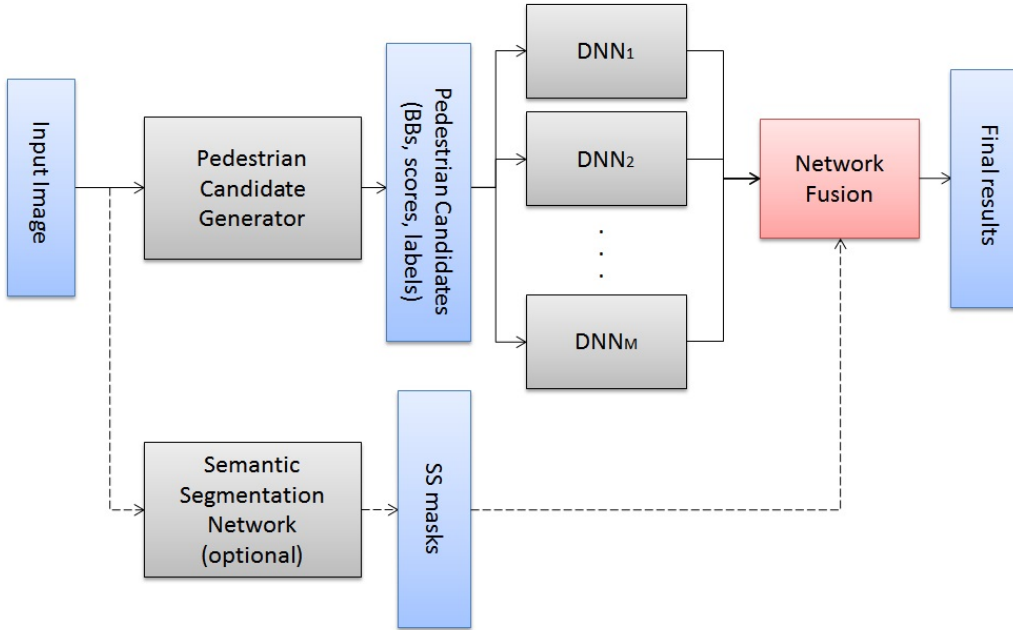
Input Image

Pedestrian Candidate Generator

Pedestrian Candidates (BBs, scores, labels)

$DNN_1$

$DNN_2$

. . .

$DNN_M$

Network Fusion

Final results

Semantic Segmentation Network (optional)

SS masks